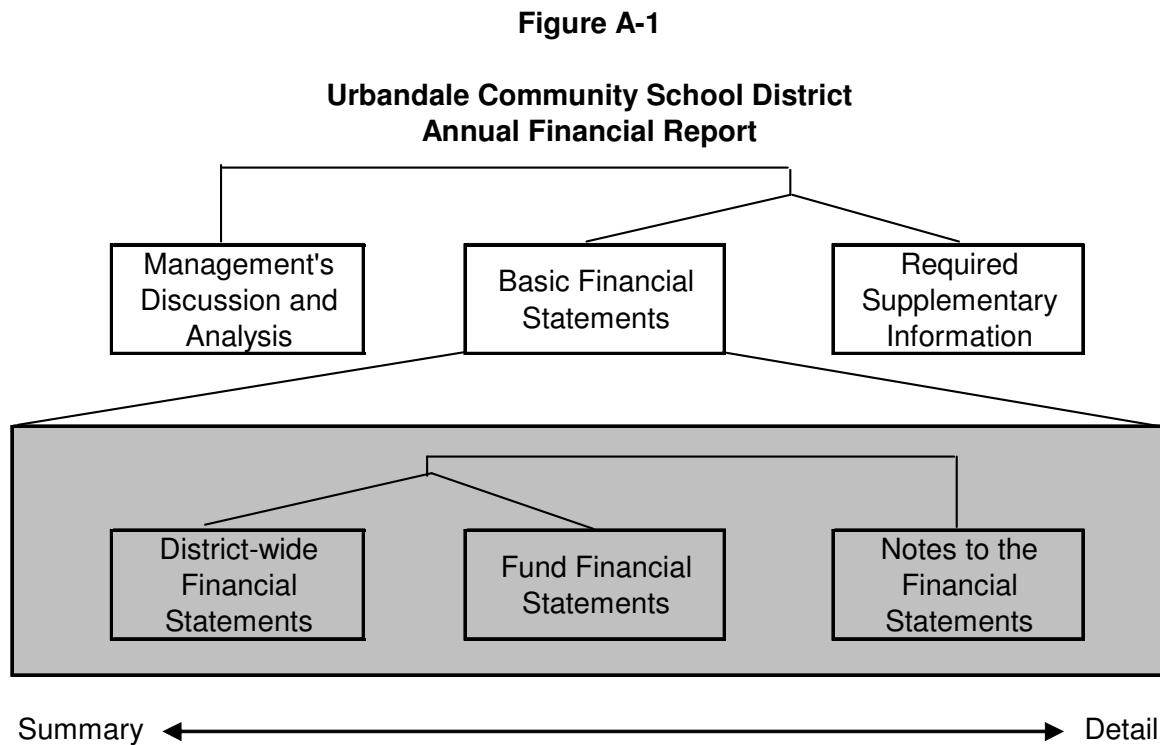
**Figure A-1**

**Urbandale Community School District**
**Annual Financial Report**

Management's Discussion and Analysis

Basic Financial Statements

Required Supplementary Information

District-wide Financial Statements

Fund Financial Statements

Notes to the Financial Statements

Summary Detail